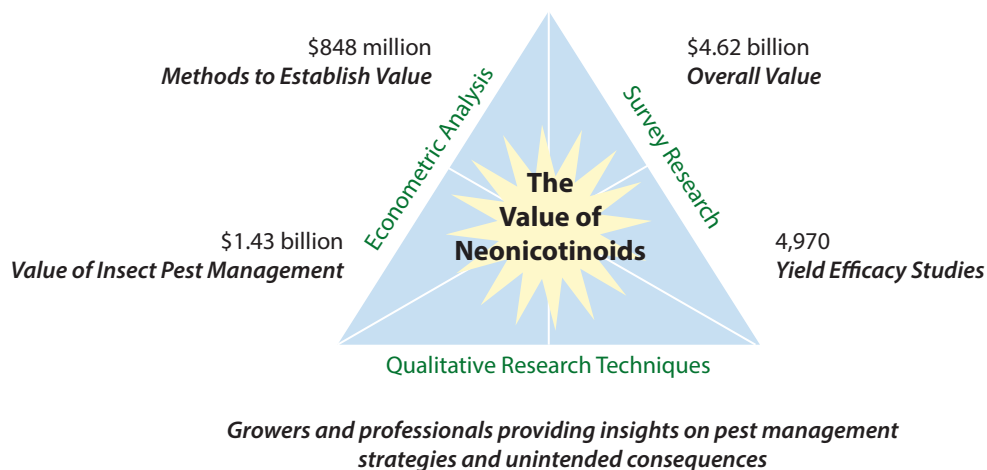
$848 million
*Methods to Establish Value*

$4.62 billion
*Overall Value*

Econometric Analysis

Survey Research

The Value of Neonicotinoids

$1.43 billion
*Value of Insect Pest Management*

4,970
*Yield Efficacy Studies*

Qualitative Research Techniques

*Growers and professionals providing insights on pest management strategies and unintended consequences*